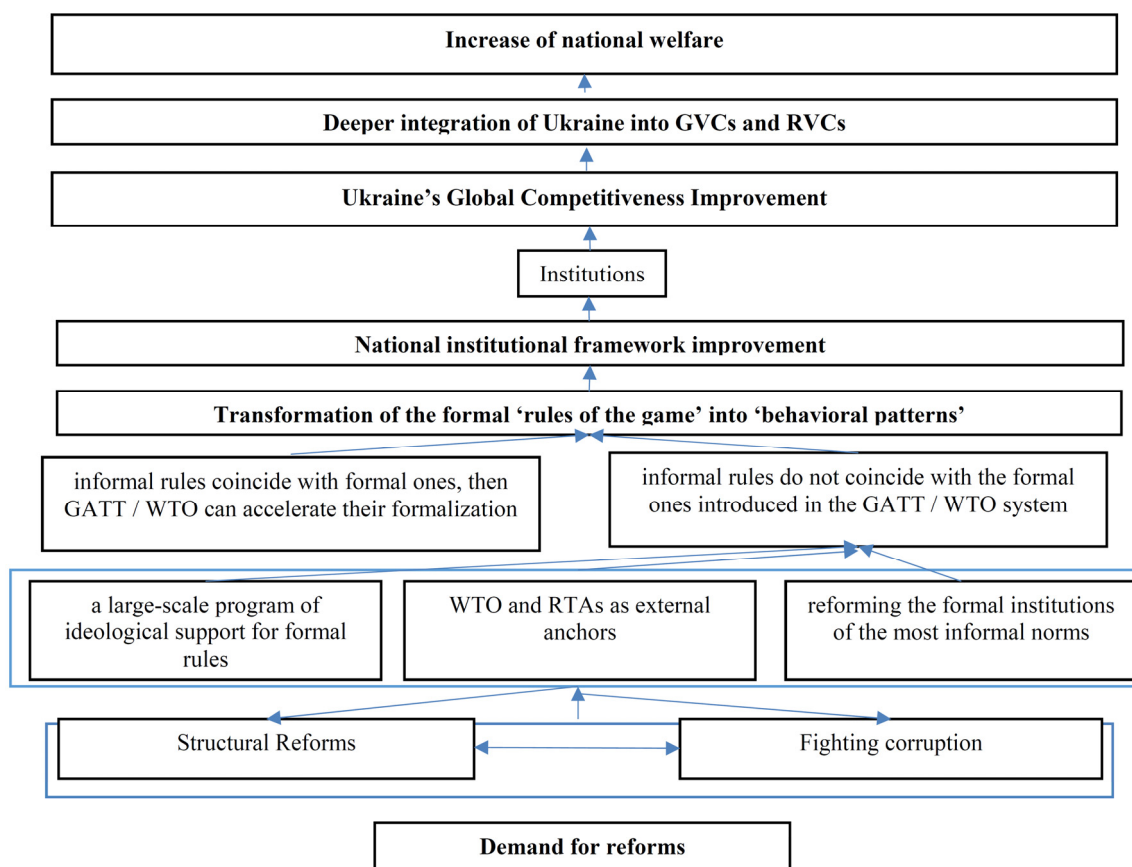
Increase of national welfare

Deeper integration of Ukraine into GVCs and RVCs

Ukraine’s Global Competitiveness Improvement

Institutions

National institutional framework improvement

Transformation of the formal ‘rules of the game’ into ‘behavioral patterns’

informal rules coincide with formal ones, then GATT / WTO can accelerate their formalization

informal rules do not coincide with the formal ones introduced in the GATT / WTO system

a large-scale program of ideological support for formal rules

WTO and RTAs as external anchors

reforming the formal institutions of the most informal norms

Structural Reforms

Fighting corruption

Demand for reforms